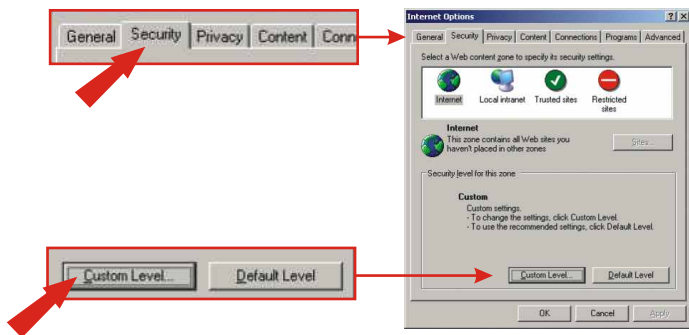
General Security Privacy Content Conn

Custom Level... Default Level

Internet Options ? X

General Security Privacy Content Connections Programs Advanced

Select a Web content zone to specify its security settings.

Internet Local intranet Trusted sites Restricted sites

Internet
This zone contains all Web sites you haven't placed in other zones

Sites...

Security level for this zone

Custom
Custom settings.
- To change the settings, click Custom Level.
- To use the recommended settings, click Default Level.

Custom Level... Default Level

OK Cancel Apply